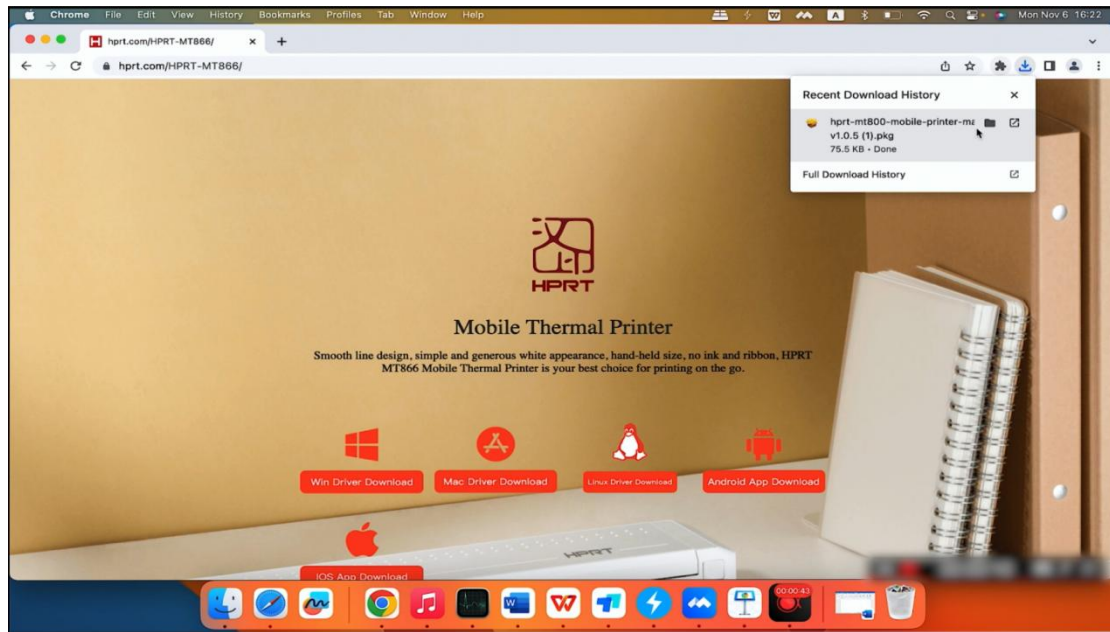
Chrome File Edit View History Bookmarks Profiles Tab Window Help

Mon Nov 6 16:22

hprt.com/HPRT-MT866/

hprt.com/HPRT-MT866/

Recent Download History

hprt-mt800-mobile-printer-ma v1.0.5 (1).pkg
75.5 KB • Done

Full Download History

HPRT

Mobile Thermal Printer

Smooth line design, simple and generous white appearance, hand-held size, no ink and ribbon, HPRT MT866 Mobile Thermal Printer is your best choice for printing on the go.

Win Driver Download

Mac Driver Download

Linux Driver Download

Android App Download

IOS App Download

HPRT

00:00:43